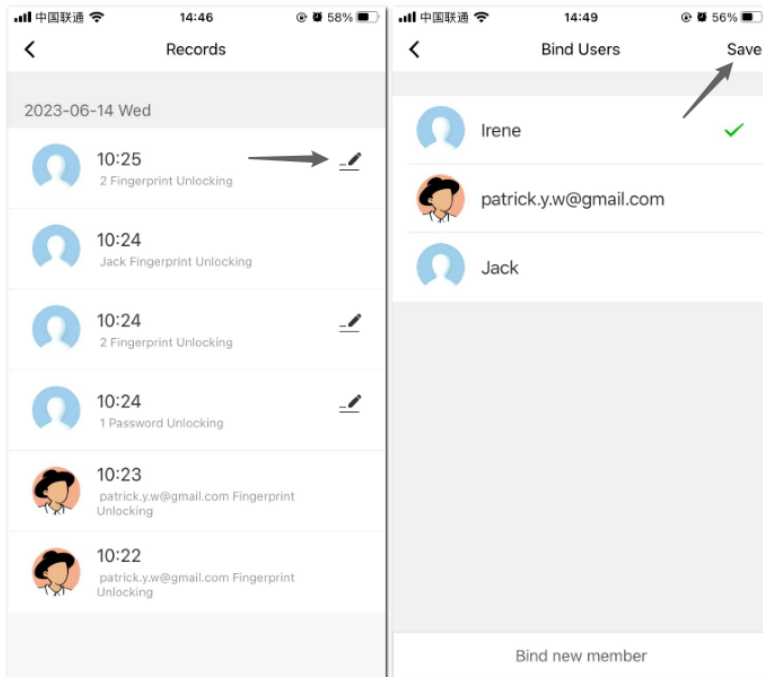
中国联通 14:46 58%

Records

2023-06-14 Wed

10:25
2 Fingerprint Unlocking

10:24
Jack Fingerprint Unlocking

10:24
2 Fingerprint Unlocking

10:24
1 Password Unlocking

10:23
patrick.y.w@gmail.com Fingerprint Unlocking

10:22
patrick.y.w@gmail.com Fingerprint Unlocking

中国联通 14:49 56%

Bind Users

Save

Irene

patrick.y.w@gmail.com

Jack

Bind new member